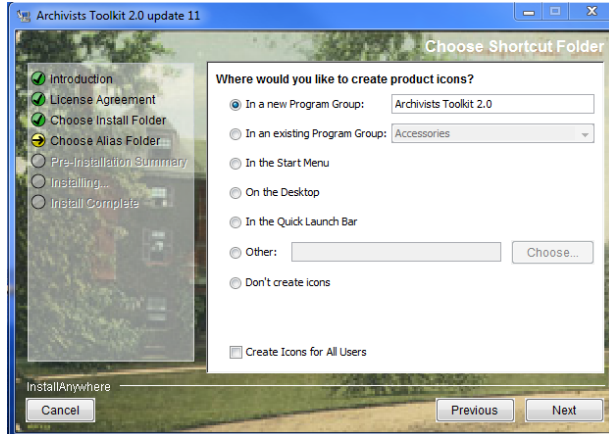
Archivists Toolkit 2.0 update 11

Choose Shortcut Folder

Introduction
License Agreement
Choose Install Folder
Choose Alias Folder
Pre-Installation Summary
Installing...
Install Complete

Where would you like to create product icons?

In a new Program Group: Archivists Toolkit 2.0
In an existing Program Group: Accessories
In the Start Menu
On the Desktop
In the Quick Launch Bar
Other: Choose...
Don't create icons

Create Icons for All Users

InstallAnywhere
Cancel
Previous
Next